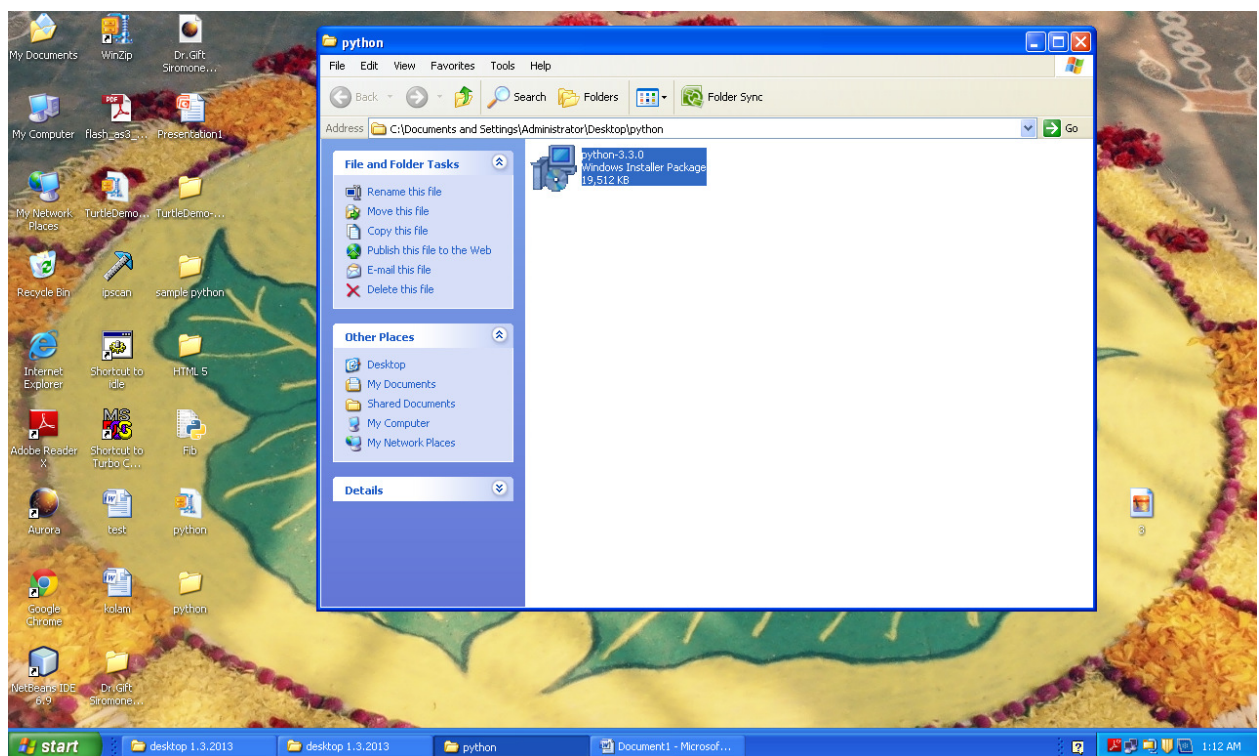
My Documents
WinZip
Dr.Gift Siromone...
My Computer
flash_as3_...
Presentation1
My Network Places
TurtleDemo...
TurtleDemo-...
Recycle Bin
ipscan
sample python
Internet Explorer
Shortcut to idle
HTML 5
Adobe Reader X
Shortcut to Turbo C...
Fib
Aurora
test
python
Google Chrome
kolam
python
NetBeans IDE 6.9
Dr.Gift Siromone...

python
File Edit View Favorites Tools Help
Back Search Folders Folder Sync
Address C:\Documents and Settings\Administrator\Desktop\python Go

File and Folder Tasks
Rename this file
Move this file
Copy this file
Publish this file to the Web
E-mail this file
Delete this file

Other Places
Desktop
My Documents
Shared Documents
My Computer
My Network Places

Details

python-3.3.0
Windows Installer Package
19,512 KB

3

start
desktop 1.3.2013
desktop 1.3.2013
python
Document1 - Microsof...
1:12 AM